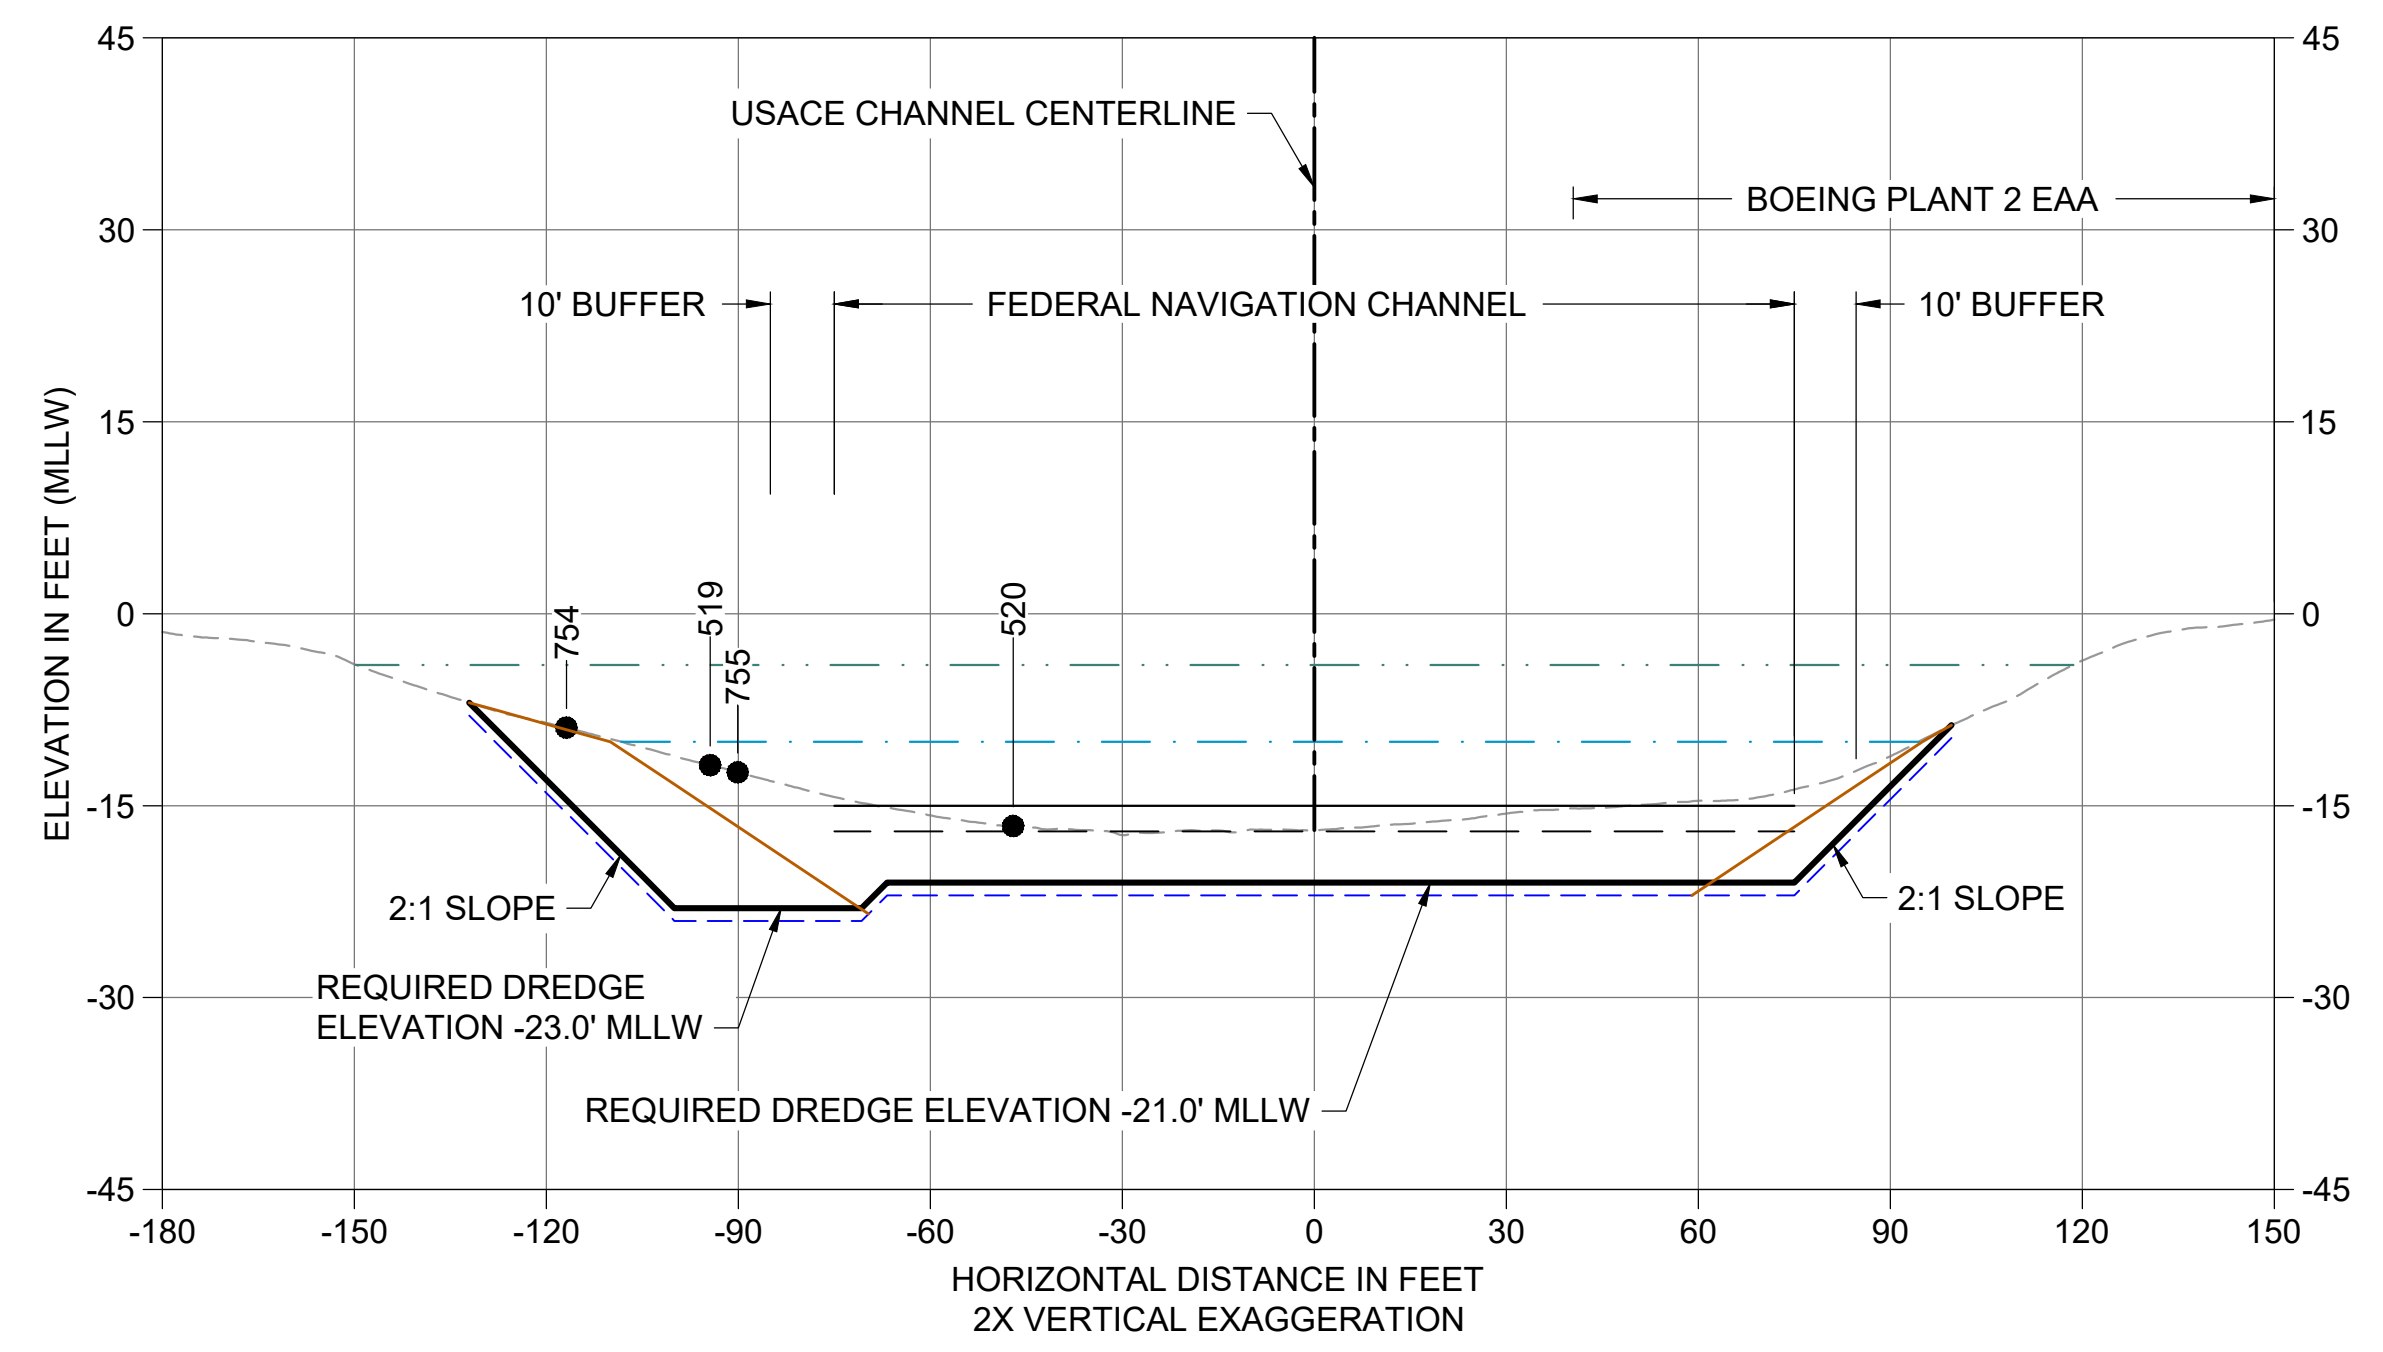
USACE CHANNEL CENTERLINE

BOEING PLANT 2 EAA

10' BUFFER

FEDERAL NAVIGATION CHANNEL

10' BUFFER

754

519

755

520

2:1 SLOPE

2:1 SLOPE

REQUIRED DREDGE ELEVATION -23.0' MLLW

REQUIRED DREDGE ELEVATION -21.0' MLLW

45
30
15
0
-15
-30
-45

45
30
15
0
-15
-30
-45

ELEVATION IN FEET (MLLW)

-180 -150 -120 -90 -60 -30 0 30 60 90 120 150

HORIZONTAL DISTANCE IN FEET
2X VERTICAL EXAGGERATION